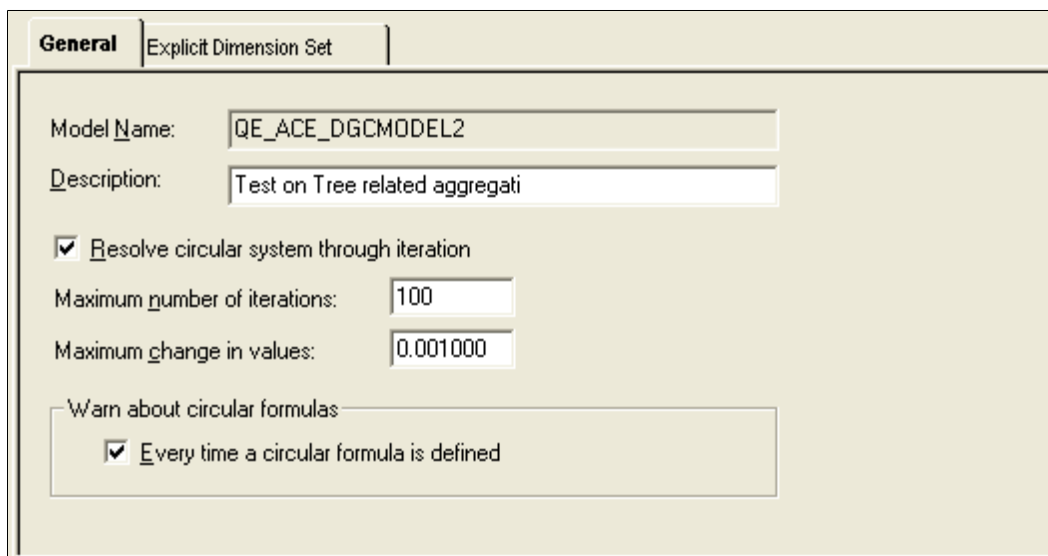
General
Explicit Dimension Set

Model Name: QE_ACE_DGCMODEL2
Description: Test on Tree related aggregati

Resolve circular system through iteration
Maximum number of iterations: 100
Maximum change in values: 0.001000

Warn about circular formulas
Every time a circular formula is defined